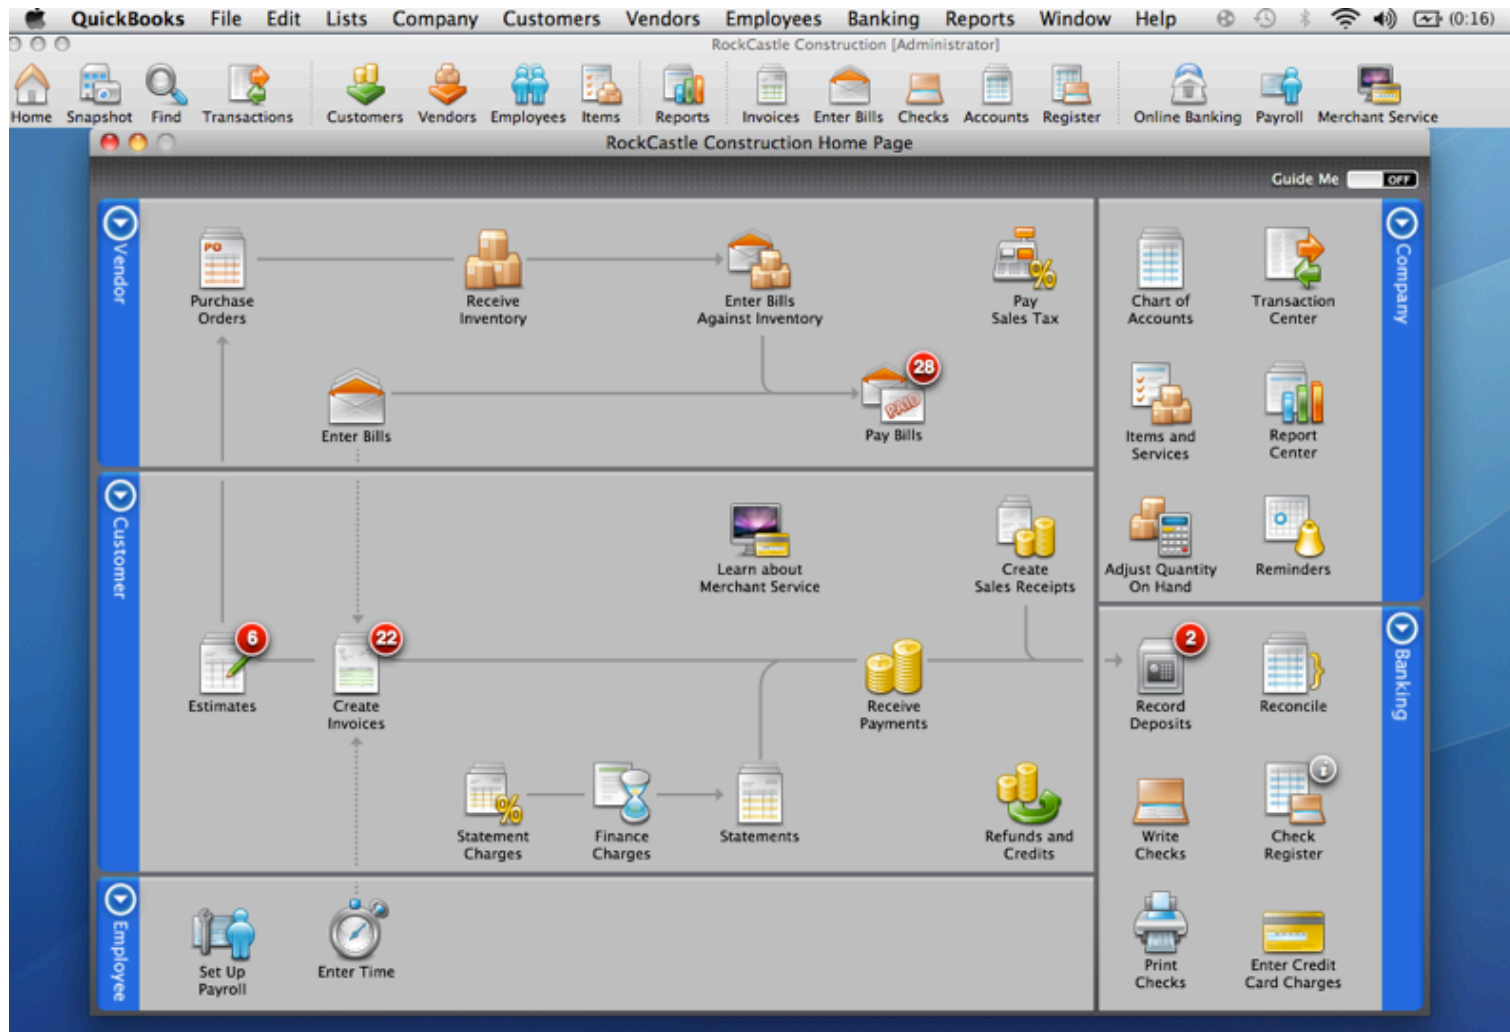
QuickBooks File Edit Lists Company Customers Vendors Employees Banking Reports Window Help (0:16)

RockCastle Construction [Administrator]

Home Snapshot Find Transactions Customers Vendors Employees Items Reports Invoices Enter Bills Checks Accounts Register Online Banking Payroll Merchant Service

RockCastle Construction Home Page

Guide Me OFF

Vendor

Purchase Orders

Receive Inventory

Enter Bills Against Inventory

Pay Sales Tax

Enter Bills

28

Pay Bills

Company

Chart of Accounts

Transaction Center

Items and Services

Report Center

Adjust Quantity On Hand

Reminders

Customer

Learn about Merchant Service

Create Sales Receipts

6

Estimates

22

Create Invoices

Receive Payments

Statement Charges

Finance Charges

Statements

Refunds and Credits

Banking

2

Record Deposits

Reconcile

Write Checks

Check Register

Employee

Set Up Payroll

Enter Time

Print Checks

Enter Credit Card Charges